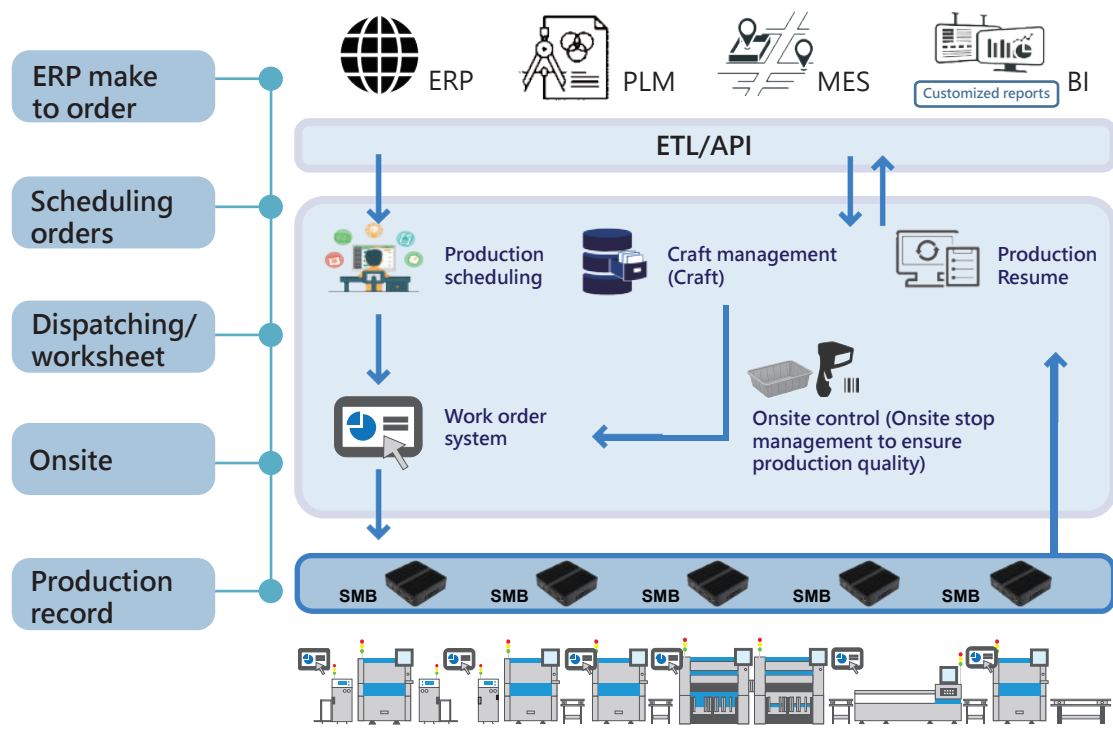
ERP make to order

Scheduling orders

Dispatching/ worksheet

Onsite

Production record

ERP

PLM

MES

Customized reports

BI

ETL/API

Production scheduling

Craft management (Craft)

Production Resume

Work order system

Onsite control (Onsite stop management to ensure production quality)

SMB

SMB

SMB

SMB

SMB